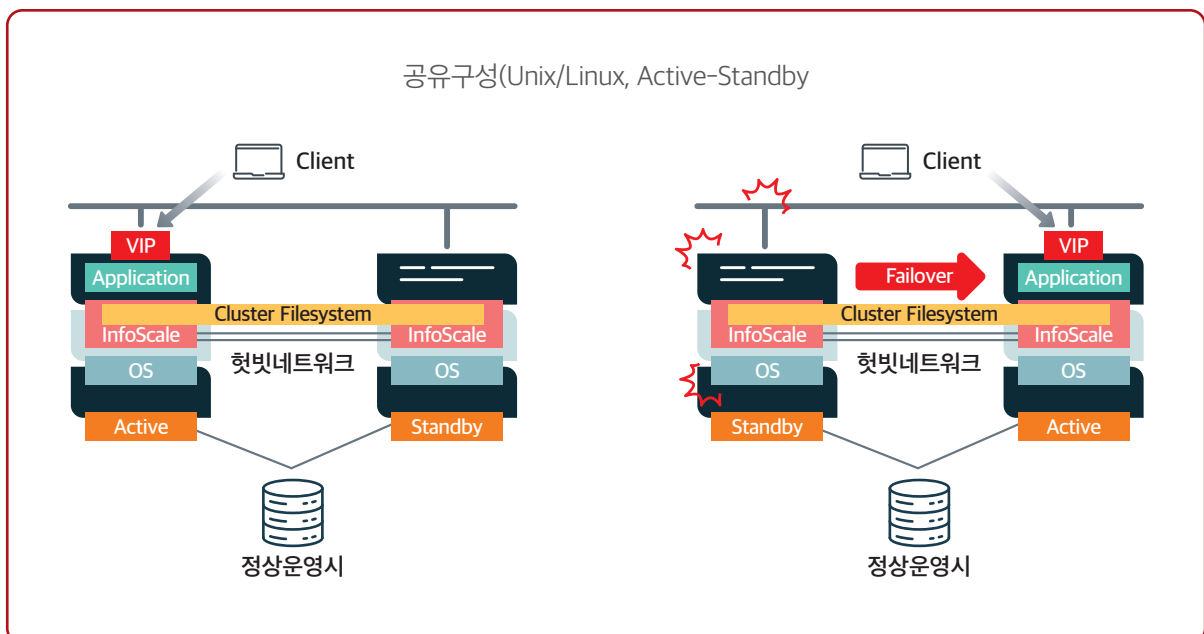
공유구성(Unix/Linux, Active-Standby

Client

VIP

Application

Cluster Filesystem

InfoScale

InfoScale

헛빗네트워크

OS

OS

Active

Standby

정상운영시

Client

Failover

VIP

Application

Cluster Filesystem

InfoScale

InfoScale

헛빗네트워크

OS

OS

Standby

Active

정상운영시